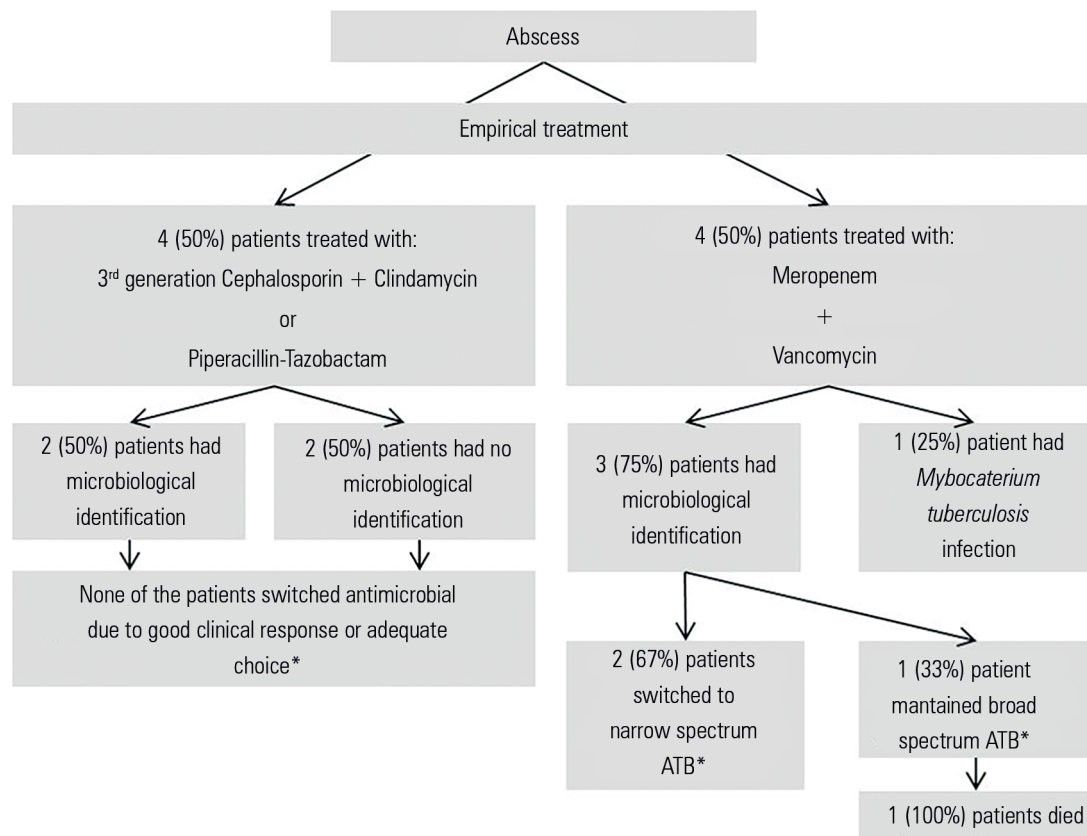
Abscess

Empirical treatment

4 (50%) patients treated with:
3$^{rd}$ generation Cephalosporin + Clindamycin
or
Piperacillin-Tazobactam

4 (50%) patients treated with:
Meropenem
+
Vancomycin

2 (50%) patients had microbiological identification

2 (50%) patients had no microbiological identification

None of the patients switched antimicrobial due to good clinical response or adequate choice*

3 (75%) patients had microbiological identification

1 (25%) patient had *Mybocaterium tuberculosis* infection

2 (67%) patients switched to narrow spectrum ATB*

1 (33%) patient mantained broad spectrum ATB*

1 (100%) patients died